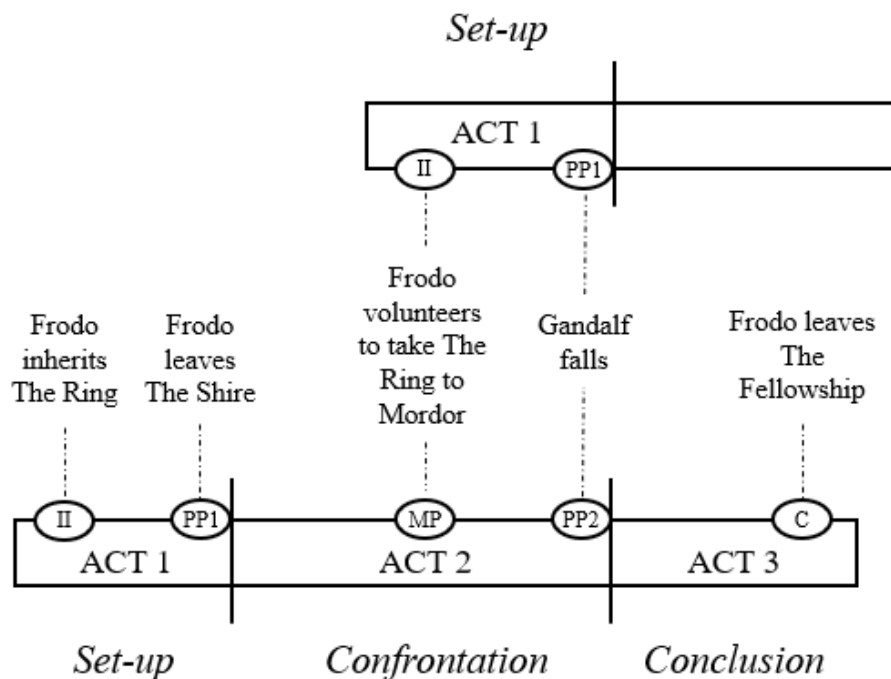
*Set-up*

ACT 1

II

PP1

Frodo volunteers to take The Ring to Mordor

Gandalf falls

Frodo inherits The Ring

Frodo leaves The Shire

Frodo leaves The Fellowship

II

PP1

MP

PP2

C

ACT 1

ACT 2

ACT 3

*Set-up*

*Confrontation*

*Conclusion*